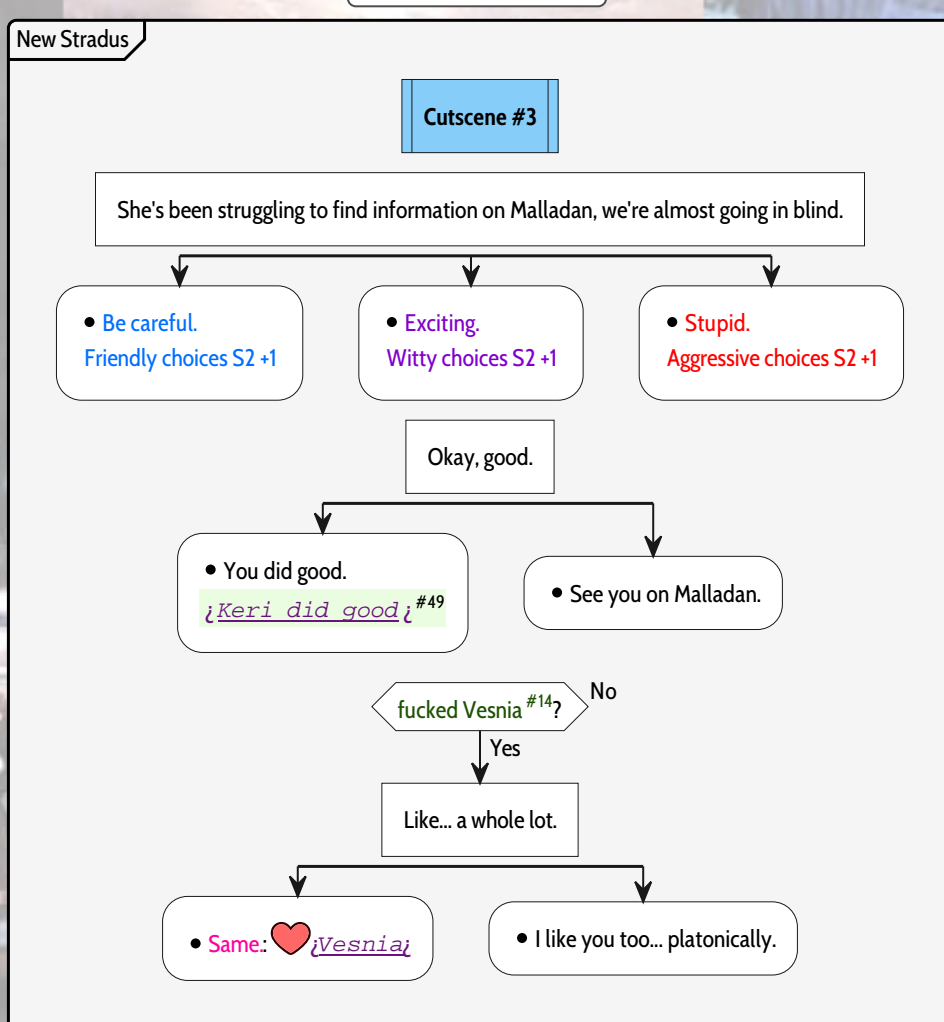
New Stradus

Cutscene #3

She's been struggling to find information on Malladan, we're almost going in blind.

• Be careful.
Friendly choices S2 +1

• Exciting.
Witty choices S2 +1

• Stupid.
Aggressive choices S2 +1

Okay, good.

• You did good.
¿Keri did good¿$^{\#49}$

• See you on Malladan.

fucked Vesnia$^{\#14}$?

No

Yes

Like... a whole lot.

• Same.: ¿Vesnia¡

• I like you too... platonically.